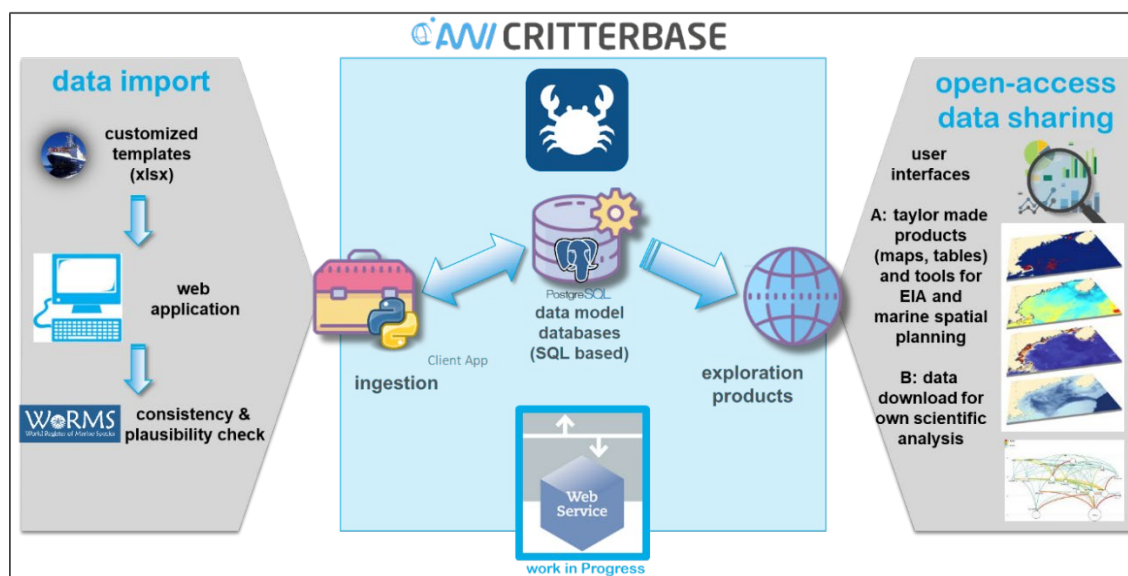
AWI CRITTERBASE

data import

customized templates (xlsx)

web application

WoRMS World Register of Marine Species

consistency & plausibility check

PostgreSQL

data model databases (SQL based)

Client App

ingestion

exploration products

Web Service

work in Progress

open-access data sharing

user interfaces

A: taylor made products (maps, tables) and tools for EIA and marine spatial planning

B: data download for own scientific analysis